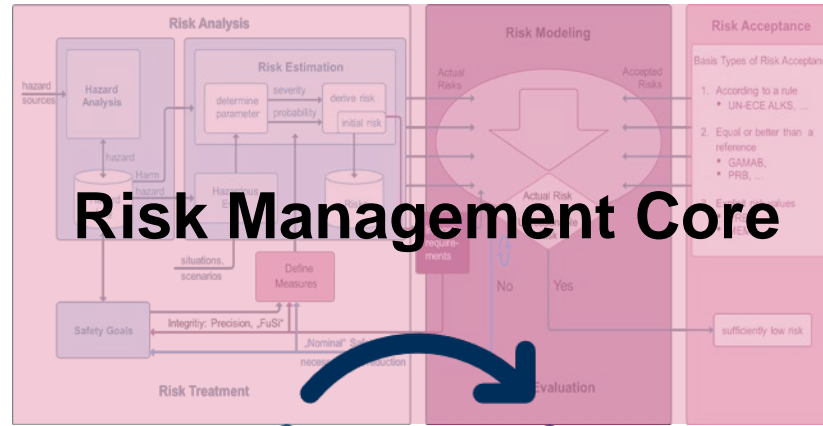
Risk Analysis

Risk Modeling

Risk Acceptance

hazard sources

Hazard Analysis

Risk Estimation

determine parameter

severity

probability

derive risk

initial risk

Actual Risks

Accepted Risks

Basis Types of Risk Acceptance

1. According to a rule
• UN-ECE ALKS, ...

2. Equal or better than a reference
• GAMAB,
• PRB, ...

hazard

Harm

hazard

Actual Risk

Risk Management Core

requirements

situations, scenarios

Define Measures

No

Yes

Safety Goals

Integrity: Precision, „FuSi"

sufficiently low risk

„Nominal" Saf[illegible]

necess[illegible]duction

Risk Treatment

Evaluation